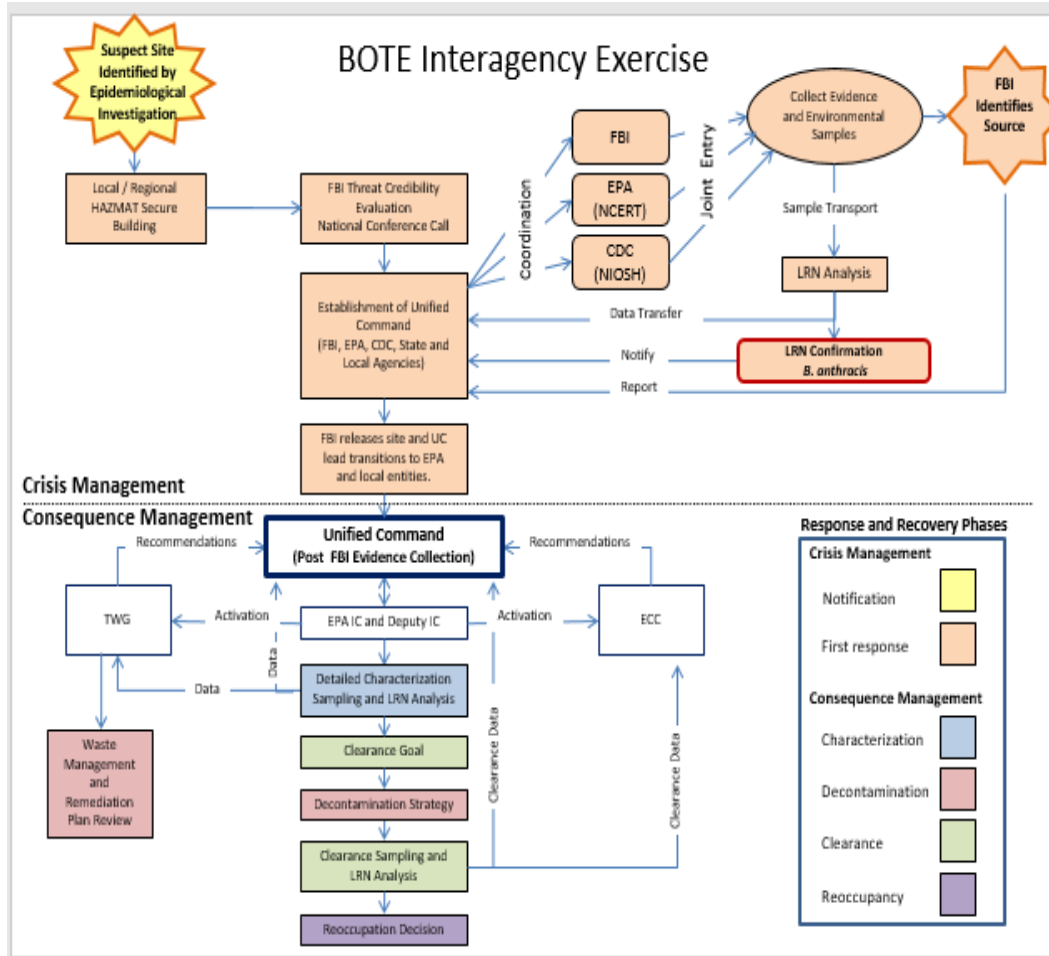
BOTE Interagency Exercise

Suspect Site Identified by Epidemiological Investigation

Local / Regional HAZMAT Secure Building

FBI Threat Credibility Evaluation National Conference Call

Coordination

FBI

EPA (NCERT)

CDC (NIOSH)

Joint Entry

Collect Evidence and Environmental Samples

FBI Identifies Source

Sample Transport

LRN Analysis

Establishment of Unified Command (FBI, EPA, CDC, State and Local Agencies)

Data Transfer

Notify

LRN Confirmation B. anthracis

Report

FBI releases site and UC lead transitions to EPA and local entities.

Crisis Management

Consequence Management

Recommendations

Unified Command (Post FBI Evidence Collection)

Recommendations

TWG

Activation

EPA IC and Deputy IC

Activation

ECC

Data

Data

Detailed Characterization Sampling and LRN Analysis

Waste Management and Remediation Plan Review

Clearance Goal

Clearance Data

Clearance Data

Decontamination Strategy

Clearance Sampling and LRN Analysis

Reoccupation Decision

Response and Recovery Phases

Crisis Management

Notification

First response

Consequence Management

Characterization

Decontamination

Clearance

Reoccupancy